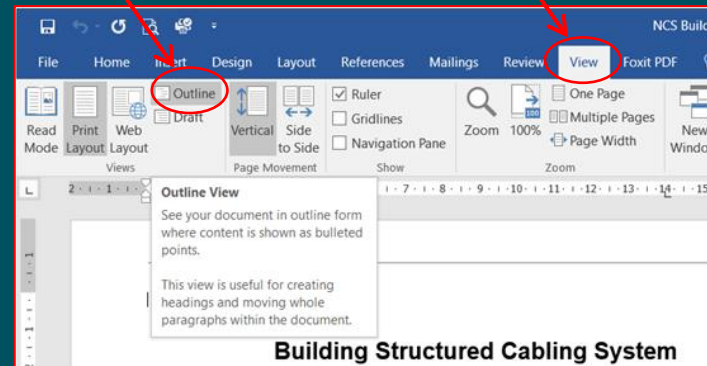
NCS Buil

File Home Insert Design Layout References Mailings Review View Foxit PDF

Read Mode Print Layout Web Layout Outline Draft

Views

Vertical Side to Side

Page Movement

Ruler Gridlines Navigation Pane

Show

Zoom 100% One Page Multiple Pages Page Width

Zoom

New Windo

Outline View

See your document in outline form where content is shown as bulleted points.

This view is useful for creating headings and moving whole paragraphs within the document.

Building Structured Cabling System